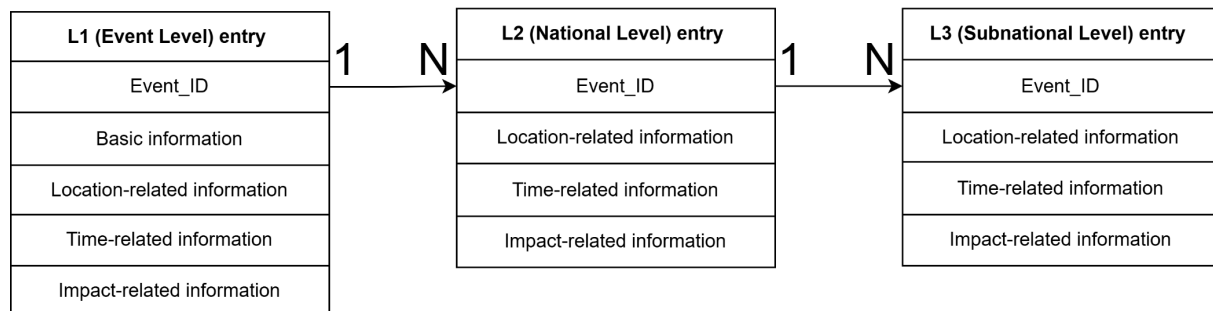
L1 (Event Level) entry

Event_ID

Basic information

Location-related information

Time-related information

Impact-related information

1

N

L2 (National Level) entry

Event_ID

Location-related information

Time-related information

Impact-related information

1

N

L3 (Subnational Level) entry

Event_ID

Location-related information

Time-related information

Impact-related information